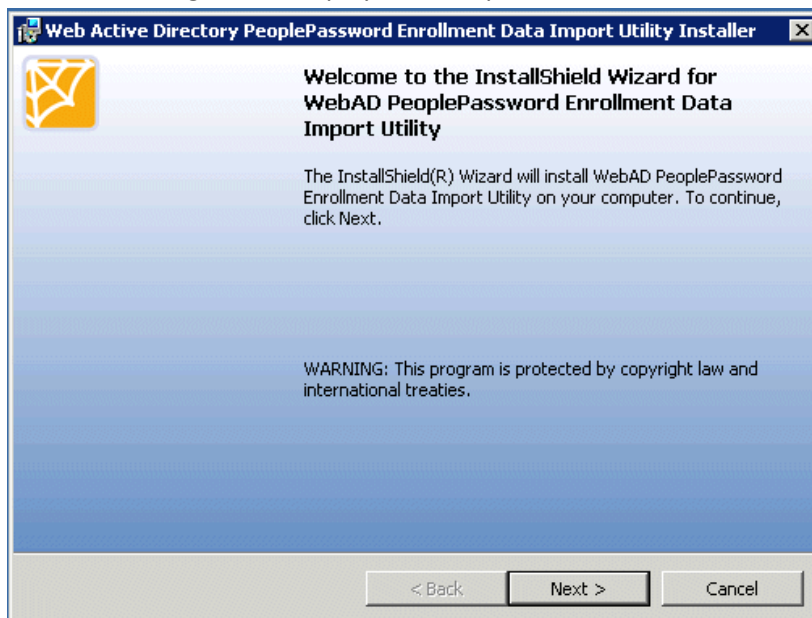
Web Active Directory PeoplePassword Enrollment Data Import Utility Installer

Welcome to the InstallShield Wizard for WebAD PeoplePassword Enrollment Data Import Utility

The InstallShield(R) Wizard will install WebAD PeoplePassword Enrollment Data Import Utility on your computer. To continue, click Next.

WARNING: This program is protected by copyright law and international treaties.

< Back

Next >

Cancel